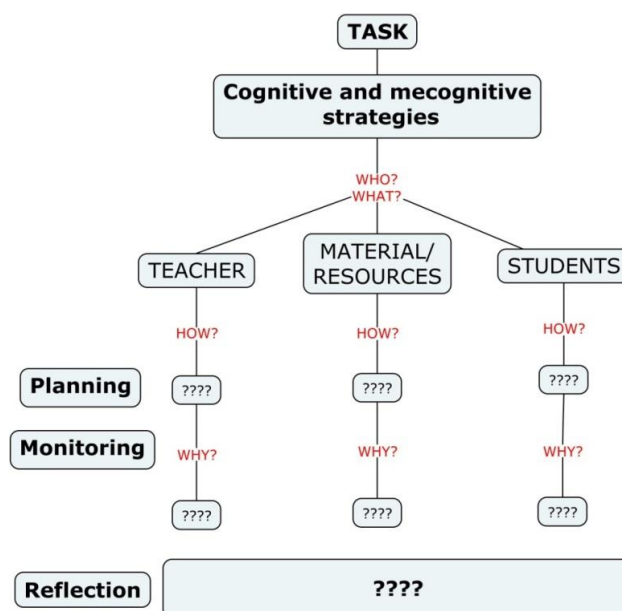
TASK

Cognitive and mecognitive strategies

WHO?
WHAT?

TEACHER

MATERIAL/ RESOURCES

STUDENTS

HOW?

HOW?

HOW?

Planning

????

????

????

Monitoring

WHY?

WHY?

WHY?

????

????

????

Reflection

????